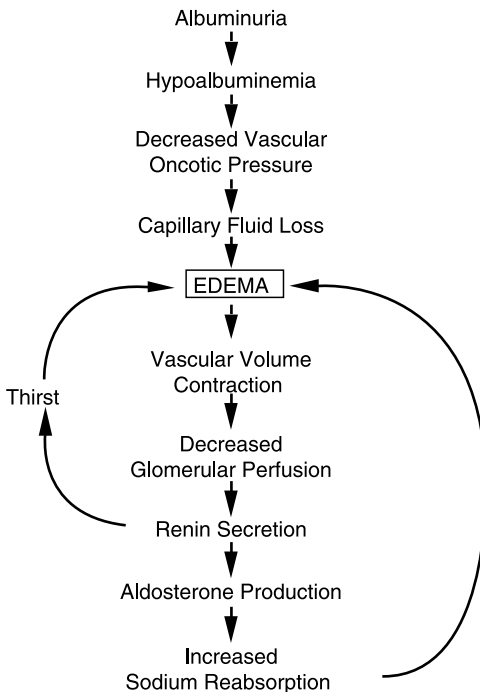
Albuminuria

Hypoalbuminemia

Decreased Vascular Oncotic Pressure

Capillary Fluid Loss

EDEMA

Thirst

Vascular Volume Contraction

Decreased Glomerular Perfusion

Renin Secretion

Aldosterone Production

Increased Sodium Reabsorption